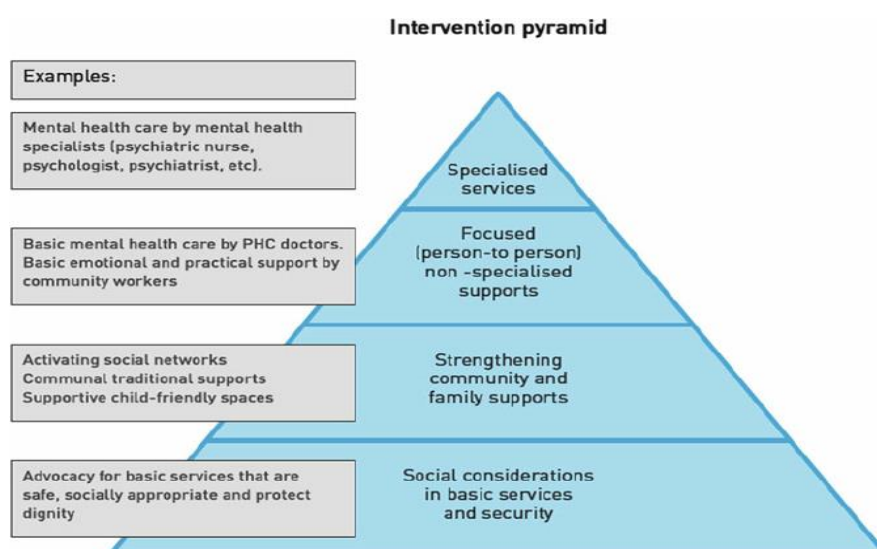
Intervention pyramid

Examples:

Mental health care by mental health specialists (psychiatric nurse, psychologist, psychiatrist, etc).

Specialised services

Basic mental health care by PHC doctors. Basic emotional and practical support by community workers

Focused (person-to person) non -specialised supports

Activating social networks
Communal traditional supports
Supportive child-friendly spaces

Strengthening community and family supports

Advocacy for basic services that are safe, socially appropriate and protect dignity

Social considerations in basic services and security